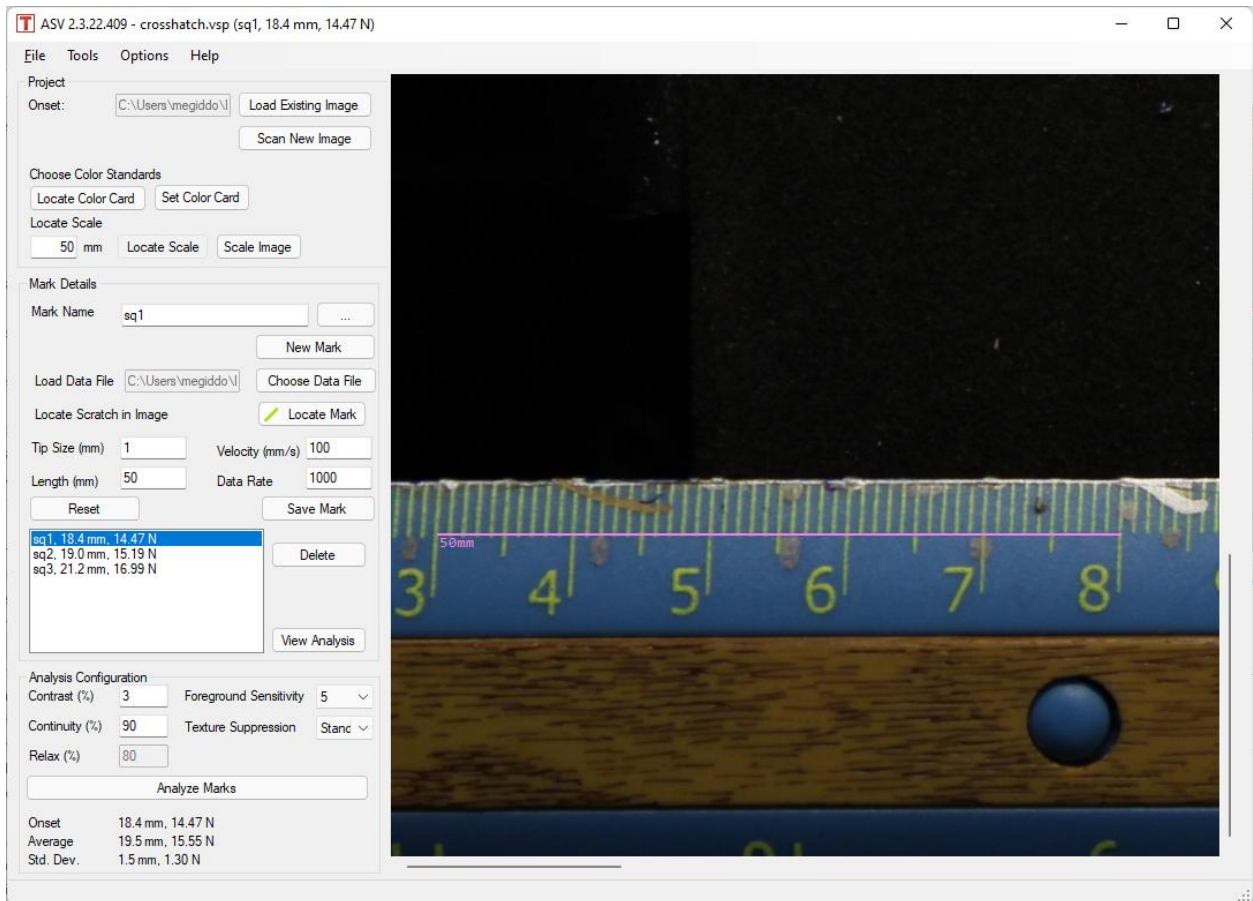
T ASV 2.3.22.409 - crosshatch.vsp (sq1, 18.4 mm, 14.47 N)

File Tools Options Help

Project
Onset: C:\Users\megiddo\I Load Existing Image
Scan New Image

Choose Color Standards
Locate Color Card Set Color Card
Locate Scale
50 mm Locate Scale Scale Image

Mark Details
Mark Name sq1 ...
New Mark
Load Data File C:\Users\megiddo\I Choose Data File
Locate Scratch in Image Locate Mark
Tip Size (mm) 1 Velocity (mm/s) 100
Length (mm) 50 Data Rate 1000
Reset Save Mark
sq1, 18.4 mm, 14.47 N
sq2, 19.0 mm, 15.19 N
sq3, 21.2 mm, 16.99 N
Delete
View Analysis

Analysis Configuration
Contrast (%) 3 Foreground Sensitivity 5
Continuity (%) 90 Texture Suppression Stanc
Relax (%) 80
Analyze Marks

Onset 18.4 mm, 14.47 N
Average 19.5 mm, 15.55 N
Std. Dev. 1.5 mm, 1.30 N

50mm
3 4 5 6 7 8